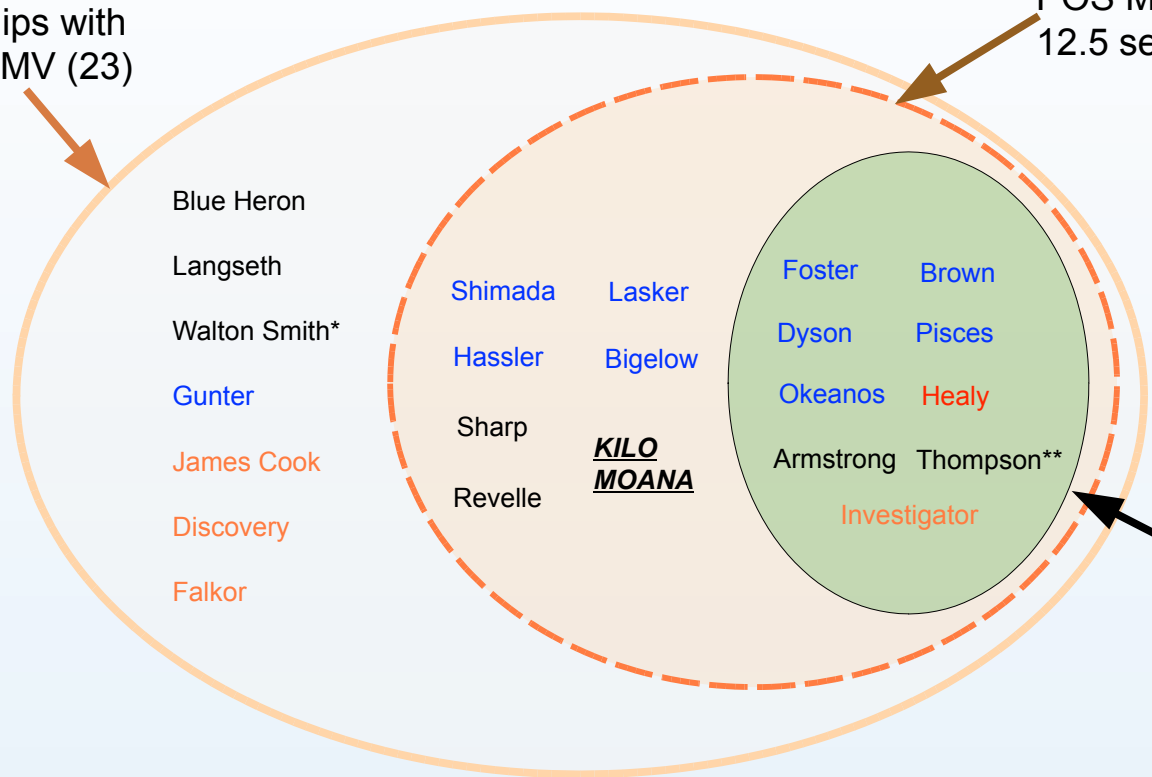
ips with
MV (23)

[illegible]OS M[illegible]
12.5 se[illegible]

Blue Heron

Langseth

Walton Smith*

Gunter

James Cook

Discovery

Falkor

Shimada

Lasker

Hassler

Bigelow

Sharp

KILO MOANA

Revelle

Foster

Brown

Dyson

Pisces

Okeanos

Healy

Armstrong

Thompson**

Investigator